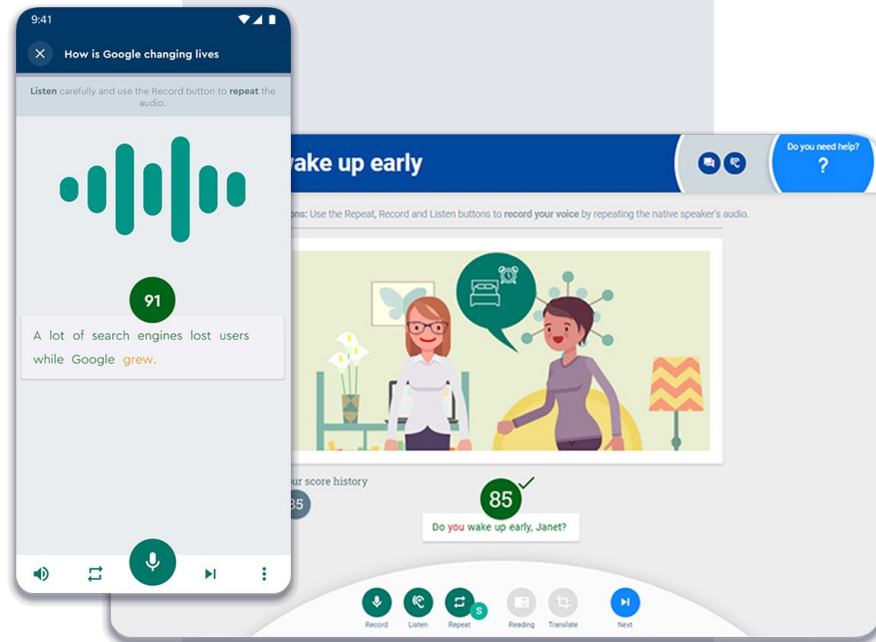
9:41

How is Google changing lives

Listen carefully and use the Record button to repeat the audio.

91

A lot of search engines lost users while Google grew.

ake up early

Do you need help?

?

ons: Use the Repeat, Record and Listen buttons to record your voice by repeating the native speaker's audio.

ur score history

85

85

Do you wake up early, Janet?

Record Listen Repeat Reading Translate Next

S